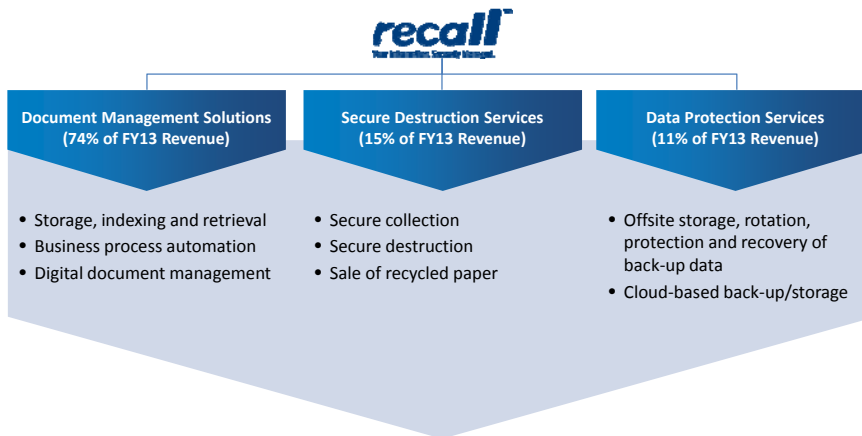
recall™
Your Information. Securely Managed.

Document Management Solutions
(74% of FY13 Revenue)

- Storage, indexing and retrieval
- Business process automation
- Digital document management

Secure Destruction Services
(15% of FY13 Revenue)

- Secure collection
- Secure destruction
- Sale of recycled paper

Data Protection Services
(11% of FY13 Revenue)

- Offsite storage, rotation, protection and recovery of back-up data
- Cloud-based back-up/storage